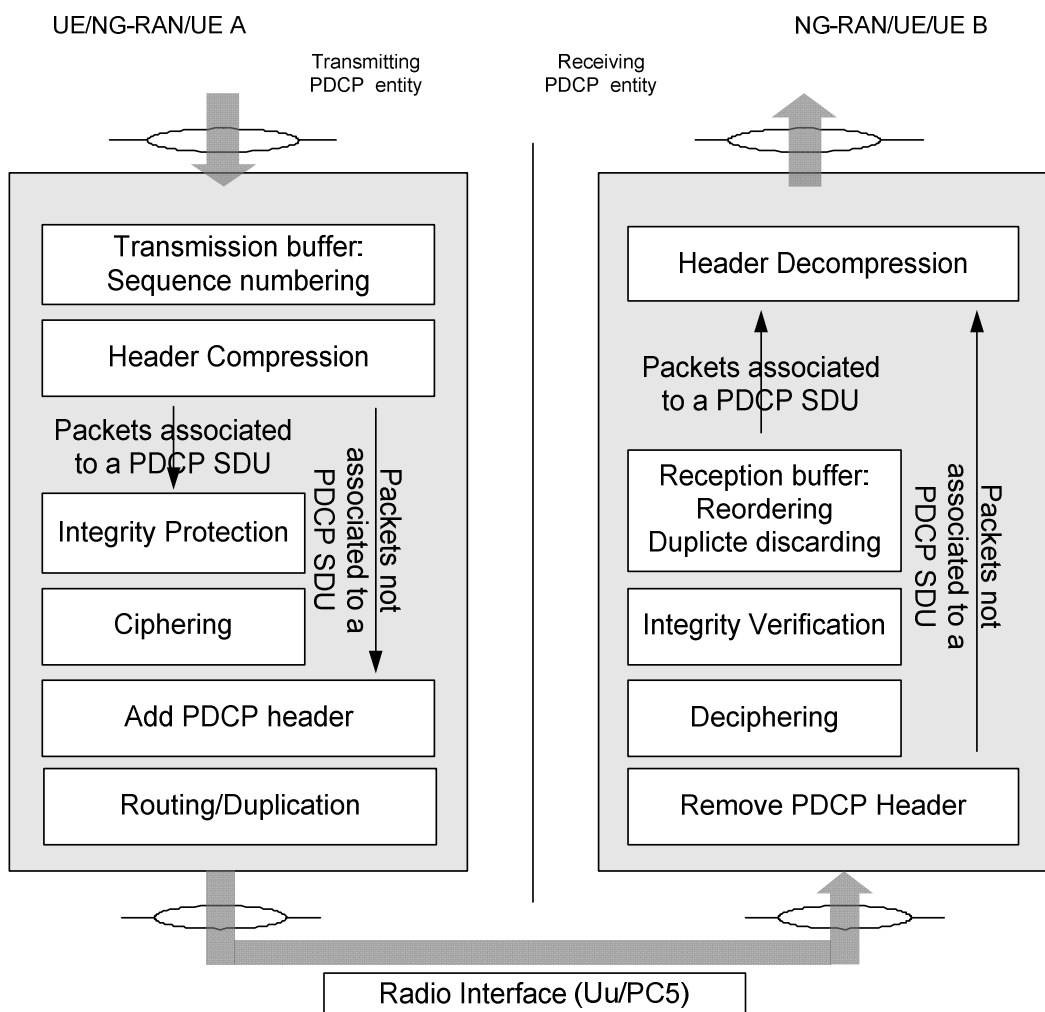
UE/NG-RAN/UE A

NG-RAN/UE/UE B

Transmitting PDCP entity

Receiving PDCP entity

Transmission buffer: Sequence numbering

Header Compression

Packets associated to a PDCP SDU

Packets not associated to a PDCP SDU

Integrity Protection

Ciphering

Add PDCP header

Routing/Duplication

Header Decompression

Packets associated to a PDCP SDU

Reception buffer: Reordering Duplicte discarding

Packets not associated to a PDCP SDU

Integrity Verification

Deciphering

Remove PDCP Header

Radio Interface (Uu/PC5)